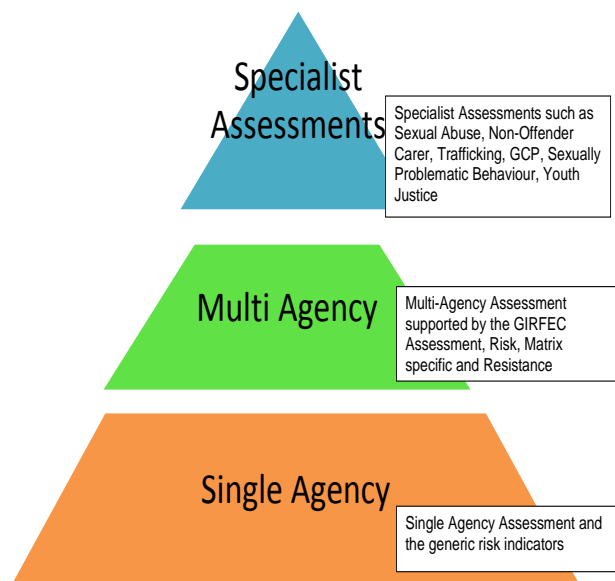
Specialist Assessments

Specialist Assessments such as Sexual Abuse, Non-Offender Carer, Trafficking, GCP, Sexually Problematic Behaviour, Youth Justice

Multi Agency

Multi-Agency Assessment supported by the GIRFEC Assessment, Risk, Matrix specific and Resistance

Single Agency

Single Agency Assessment and the generic risk indicators